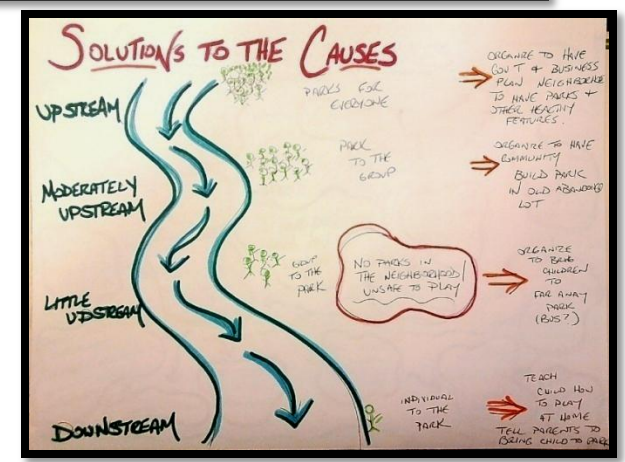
SOLUTIONS TO THE CAUSES

UPSTREAM

PARKS FOR EVERYONE

ORGANIZE TO HAVE GOV'T & BUSINESS PLAN NEIGHBORHOODS TO HAVE PARKS + OTHER HEALTHY FEATURES.

MODERATELY UPSTREAM

PARK TO THE GROUP

ORGANIZE TO HAVE COMMUNITY BUILD PARK IN OLD ABANDONED LOT

LITTLE UPSTREAM

GROUP TO THE PARK

NO PARKS IN THE NEIGHBORHOOD/ UNSAFE TO PLAY

ORGANIZE TO BRING CHILDREN TO FAR AWAY PARK (BUS?)

DOWNSTREAM

INDIVIDUAL TO THE PARK

TEACH CHILD HOW TO PLAY AT HOME

TELL PARENTS TO BRING CHILD TO PARK